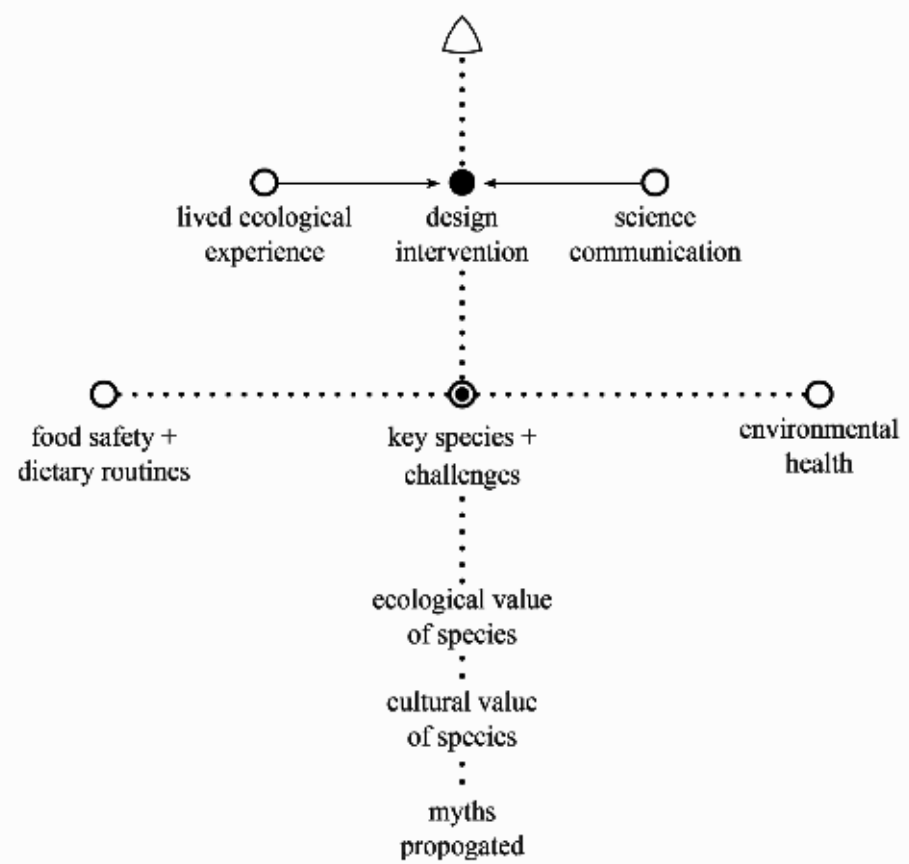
lived ecological experience

design intervention

science communication

food safety + dietary routines

key species + challenges

environmental health

ecological value of species

cultural value of species

myths propogated